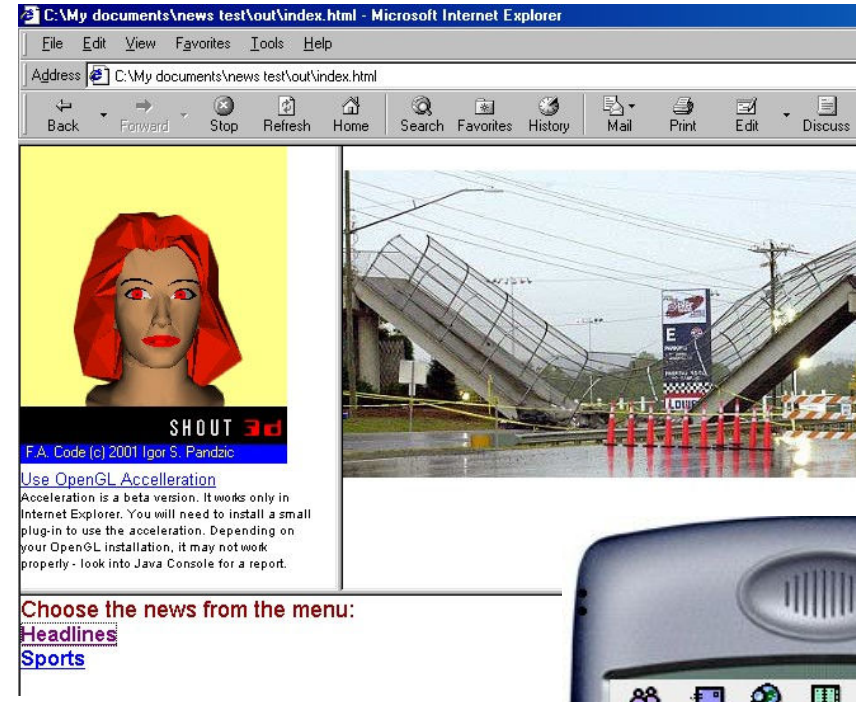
C:\My documents\news test\out\index.html - Microsoft Internet Explorer

File Edit View Favorites Tools Help

Address C:\My documents\news test\out\index.html

Back Forward Stop Refresh Home Search Favorites History Mail Print Edit Discuss

SHOUT 3d
F.A. Code (c) 2001 Igor S. Pandzic

Use OpenGL Accelleration
Acceleration is a beta version. It works only in Internet Explorer. You will need to install a small plug-in to use the acceleration. Depending on your OpenGL installation, it may not work properly - look into Java Console for a report.

Choose the news from the menu:
Headlines
Sports